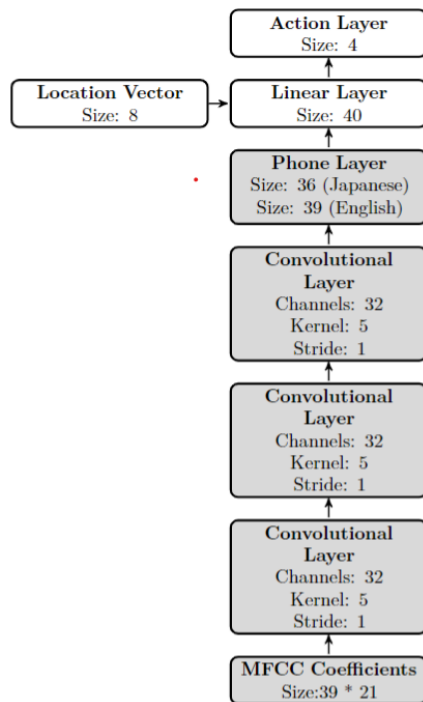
Action Layer
Size: 4

Location Vector
Size: 8

Linear Layer
Size: 40

Phone Layer
Size: 36 (Japanese)
Size: 39 (English)

Convolutional Layer
Channels: 32
Kernel: 5
Stride: 1

Convolutional Layer
Channels: 32
Kernel: 5
Stride: 1

Convolutional Layer
Channels: 32
Kernel: 5
Stride: 1

MFCC Coefficients
Size:39 * 21